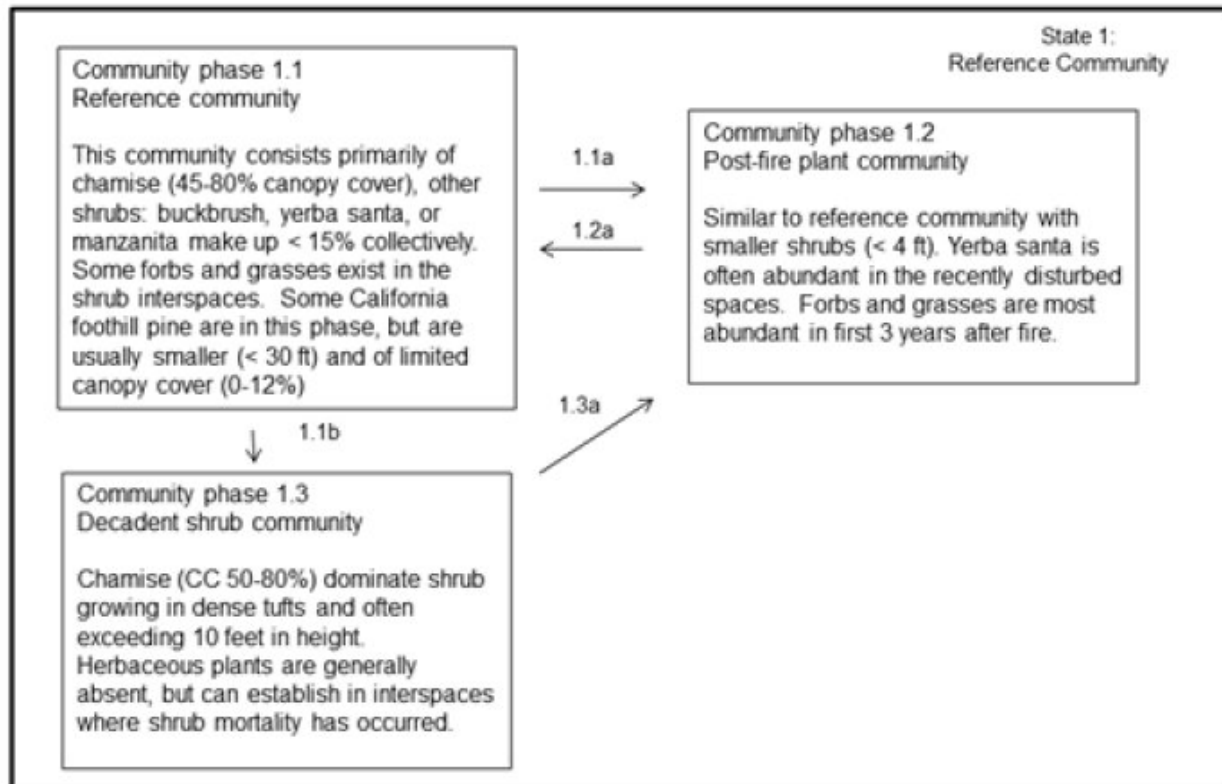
State 1:
Reference Community

Community phase 1.1
Reference community

This community consists primarily of chamise (45-80% canopy cover), other shrubs: buckbrush, yerba santa, or manzanita make up < 15% collectively. Some forbs and grasses exist in the shrub interspaces. Some California foothill pine are in this phase, but are usually smaller (< 30 ft) and of limited canopy cover (0-12%)

1.1a

1.2a

Community phase 1.2
Post-fire plant community

Similar to reference community with smaller shrubs (< 4 ft). Yerba santa is often abundant in the recently disturbed spaces. Forbs and grasses are most abundant in first 3 years after fire.

1.1b

1.3a

Community phase 1.3
Decadent shrub community

Chamise (CC 50-80%) dominate shrub growing in dense tufts and often exceeding 10 feet in height. Herbaceous plants are generally absent, but can establish in interspaces where shrub mortality has occurred.